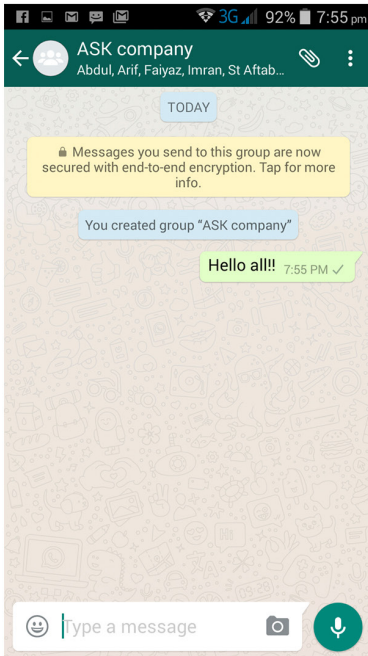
3G 92% 7:55 pm

ASK company
Abdul, Arif, Faiyaz, Imran, St Aftab...

TODAY

Messages you send to this group are now secured with end-to-end encryption. Tap for more info.

You created group "ASK company"

Hello all!! 7:55 PM

Type a message